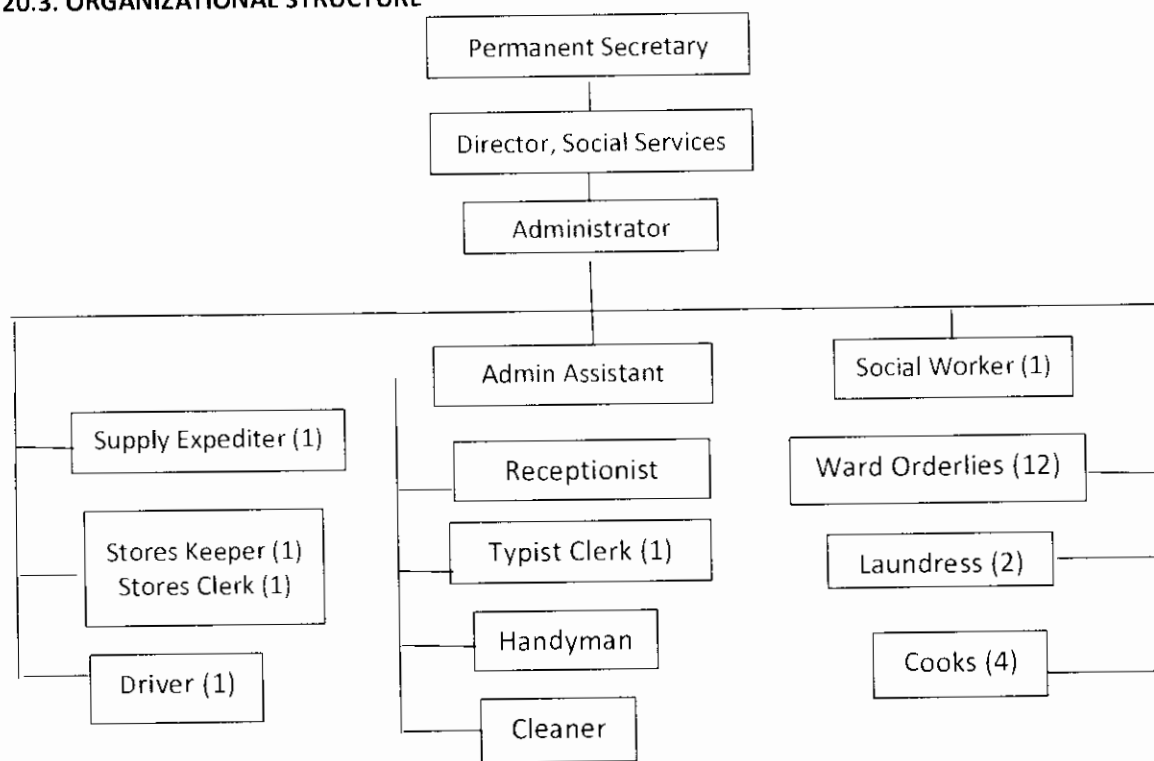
20.3. ORGANIZATIONAL STRUCTURE

Permanent Secretary

Director, Social Services

Administrator

Admin Assistant

Social Worker (1)

Supply Expediter (1)

Stores Keeper (1)
Stores Clerk (1)

Driver (1)

Receptionist

Typist Clerk (1)

Handyman

Cleaner

Ward Orderlies (12)

Laundress (2)

Cooks (4)